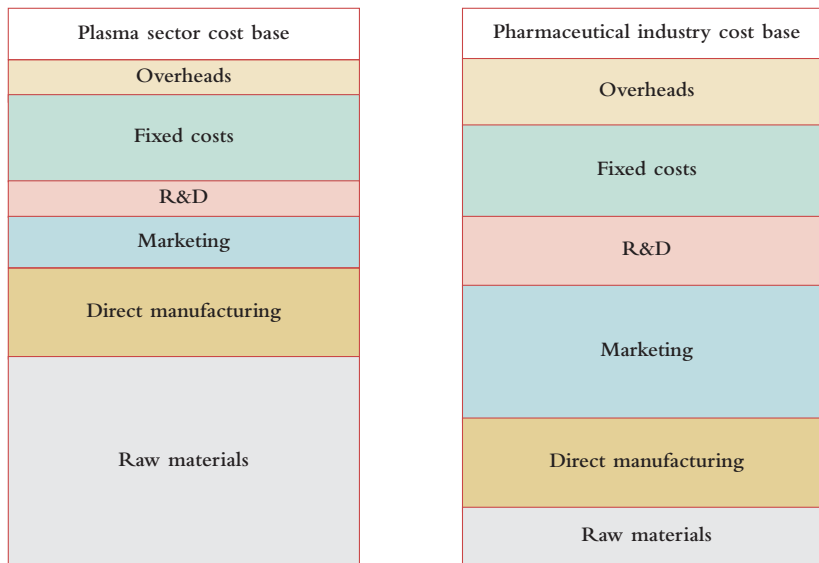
Plasma sector cost base

Overheads

Fixed costs

R&D

Marketing

Direct manufacturing

Raw materials

Pharmaceutical industry cost base

Overheads

Fixed costs

R&D

Marketing

Direct manufacturing

Raw materials